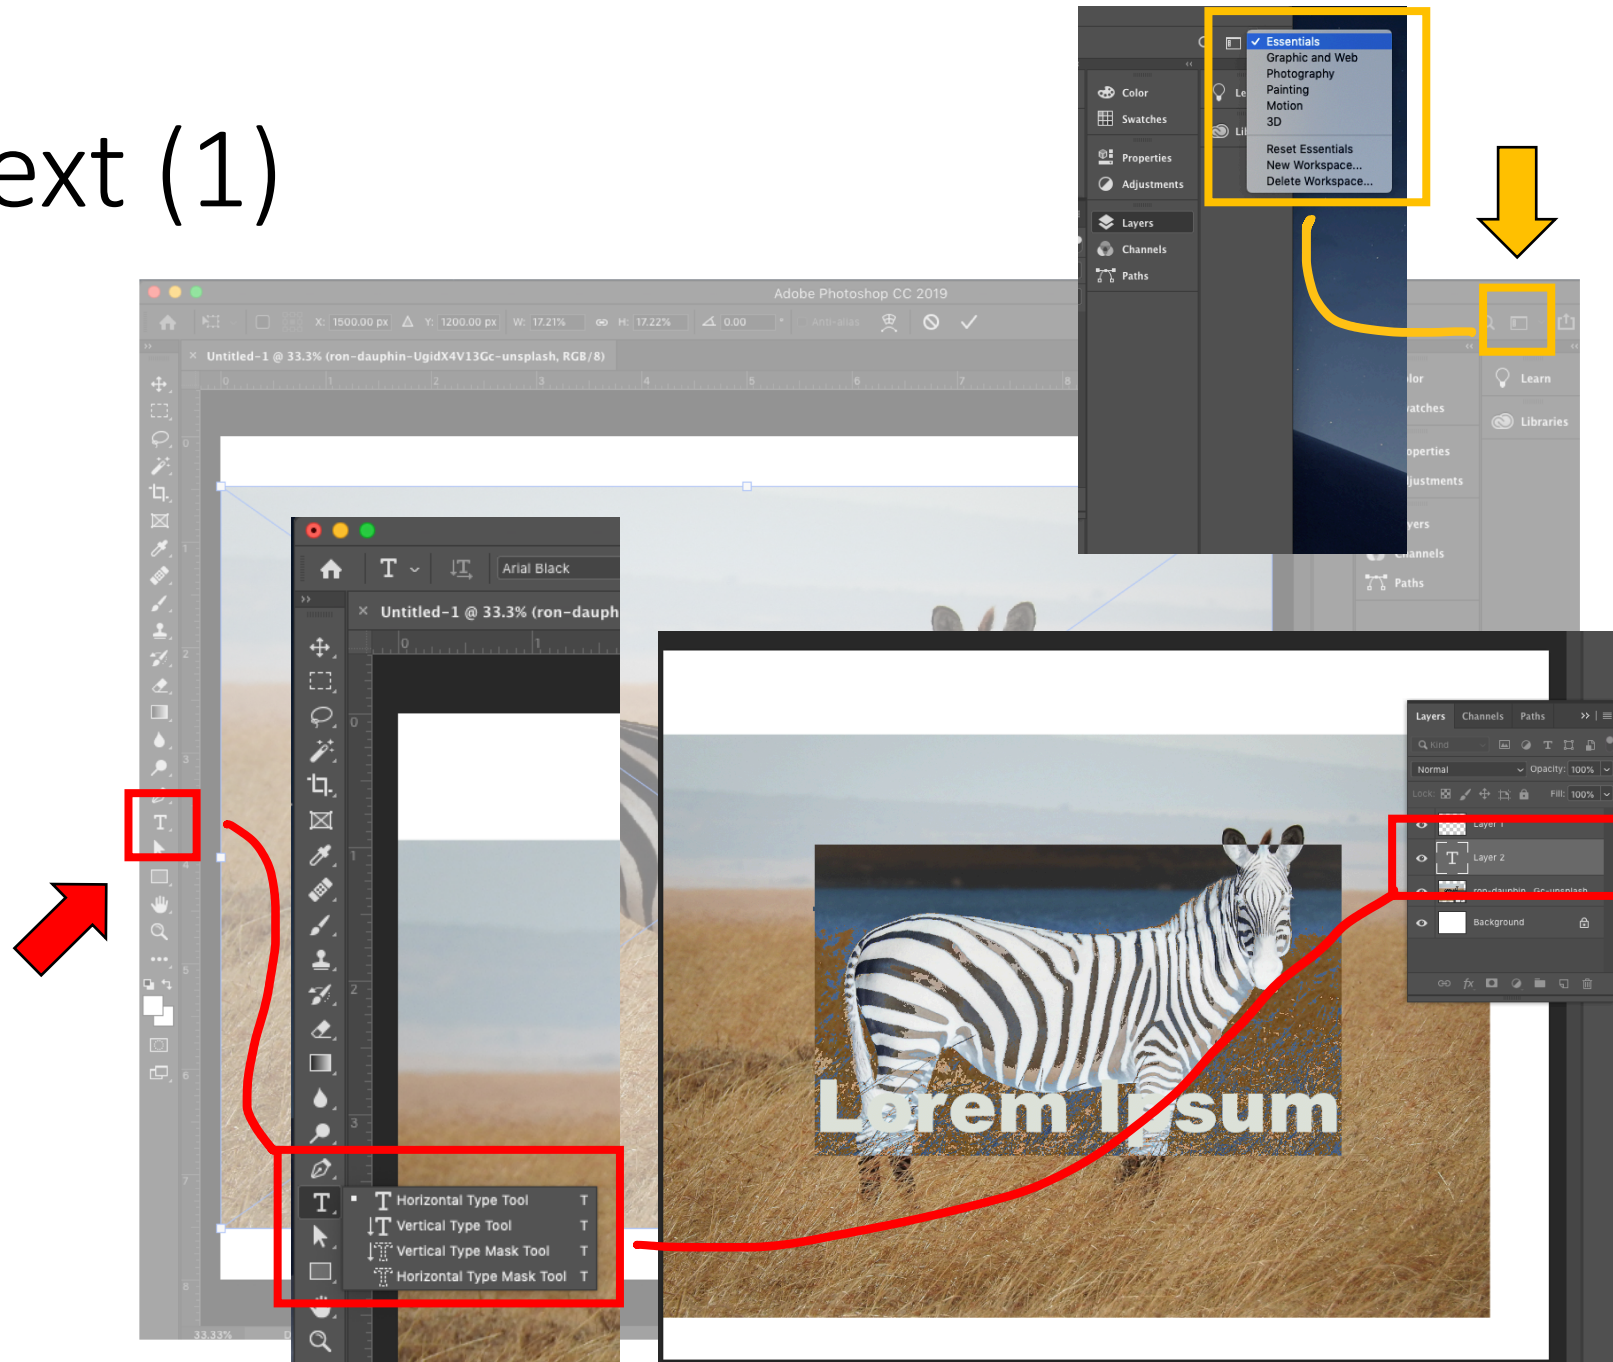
ext (1)

Essentials
Graphic and Web
Photography
Painting
Motion
3D
Reset Essentials
New Workspace...
Delete Workspace...

Color
Swatches
Properties
Adjustments
Layers
Channels
Paths

Adobe Photoshop CC 2019

X: 1500.00 px Y: 1200.00 px W: 17.21% H: 17.22% 0.00 Anti-alias

Untitled-1 @ 33.3% (ron-dauphin-UgidX4V13Gc-unsplash, RGB/8)

Learn
Libraries
lor
atches
operties
justments
yers
annels
Paths

Arial Black
Untitled-1 @ 33.3% (ron-dauph

Horizontal Type Tool T
Vertical Type Tool T
Vertical Type Mask Tool T
Horizontal Type Mask Tool T

Layers Channels Paths
Kind
Normal Opacity: 100%
Lock: Fill: 100%
Layer 1
Layer 2
ron-dauphin...Gc-unsplash
Background

Lorem Ipsum

33.33%